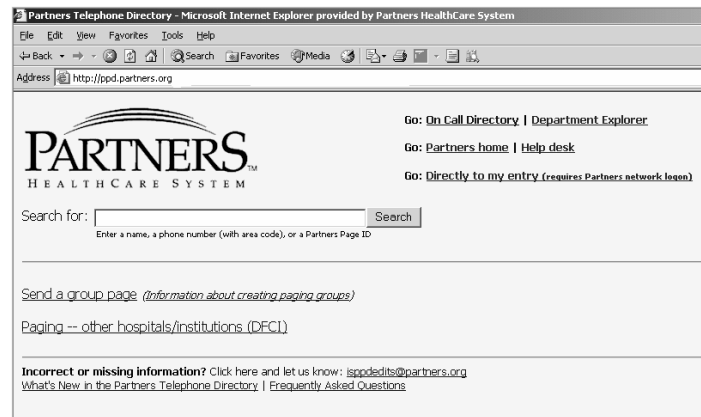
Partners Telephone Directory - Microsoft Internet Explorer provided by Partners HealthCare System

File Edit View Favorites Tools Help

Back Search Favorites Media

Address http://ppd.partners.org

PARTNERS™
HEALTHCARE SYSTEM

Go: On Call Directory | Department Explorer

Go: Partners home | Help desk

Go: Directly to my entry (requires Partners network logon)

Search for: Search
Enter a name, a phone number (with area code), or a Partners Page ID

Send a group page (Information about creating paging groups)

Paging -- other hospitals/institutions (DFCI)

Incorrect or missing information? Click here and let us know: isppdedits@partners.org
What's New in the Partners Telephone Directory | Frequently Asked Questions